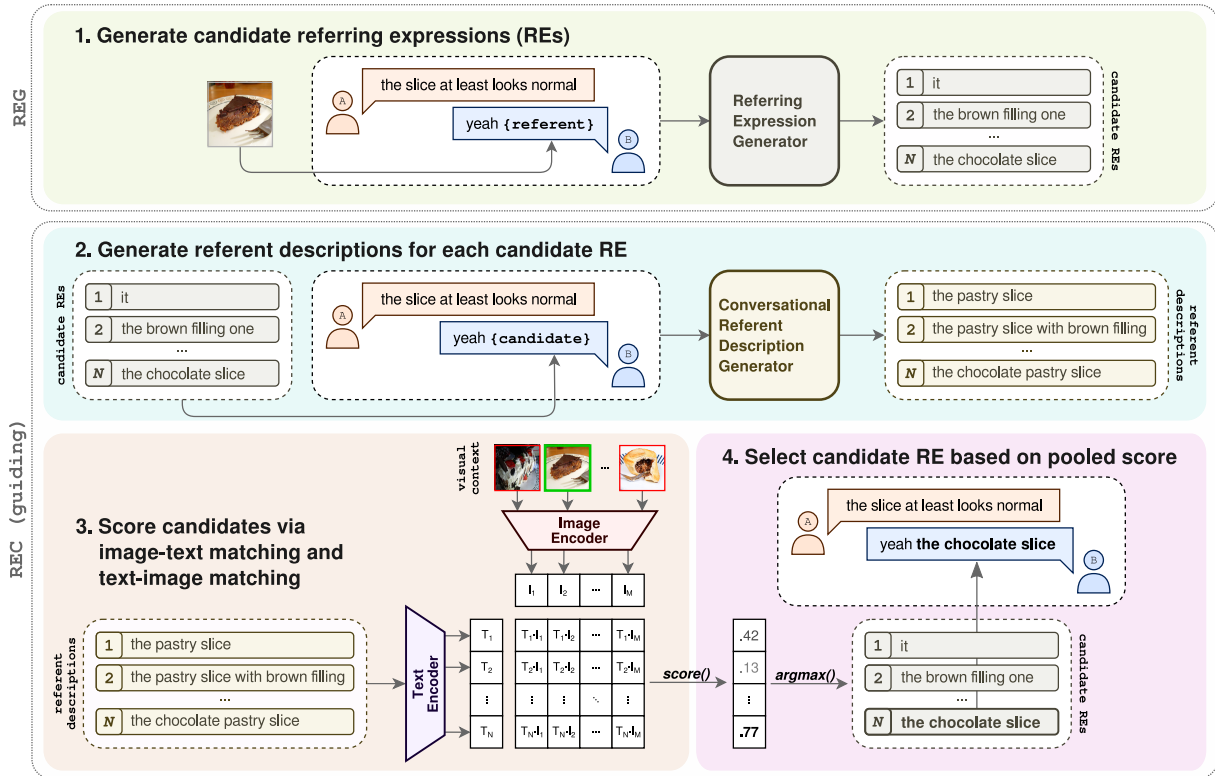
REG

1. Generate candidate referring expressions (REs)

A the slice at least looks normal

yeah {referent} B

Referring Expression Generator

candidate REs

1 it
2 the brown filling one
...
N the chocolate slice

REC (guiding)

2. Generate referent descriptions for each candidate RE

candidate REs

1 it
2 the brown filling one
...
N the chocolate slice

A the slice at least looks normal

yeah {candidate} B

Conversational Referent Description Generator

referent descriptions

1 the pastry slice
2 the pastry slice with brown filling
...
N the chocolate pastry slice

3. Score candidates via image-text matching and text-image matching

visual context

...

Image Encoder

| $I_1$ | $I_2$ | ... | $I_M$ |
|---|---|---|---|

referent descriptions

1 the pastry slice
2 the pastry slice with brown filling
...
N the chocolate pastry slice

Text Encoder

| $T_1$ | $T_1 \cdot I_1$ | $T_1 \cdot I_2$ | ... | $T_1 \cdot I_M$ |
|---|---|---|---|---|
| $T_2$ | $T_2 \cdot I_1$ | $T_2 \cdot I_2$ | ... | $T_2 \cdot I_M$ |
| ⋮ | ⋮ | ⋮ | ⋱ | ⋮ |
| $T_N$ | $T_N \cdot I_1$ | $T_N \cdot I_2$ | ... | $T_N \cdot I_M$ |

score()

| .42 |
|---|
| .13 |
| ⋮ |
| .77 |

argmax()

4. Select candidate RE based on pooled score

A the slice at least looks normal

yeah the chocolate slice B

candidate REs

1 it
2 the brown filling one
...
N the chocolate slice